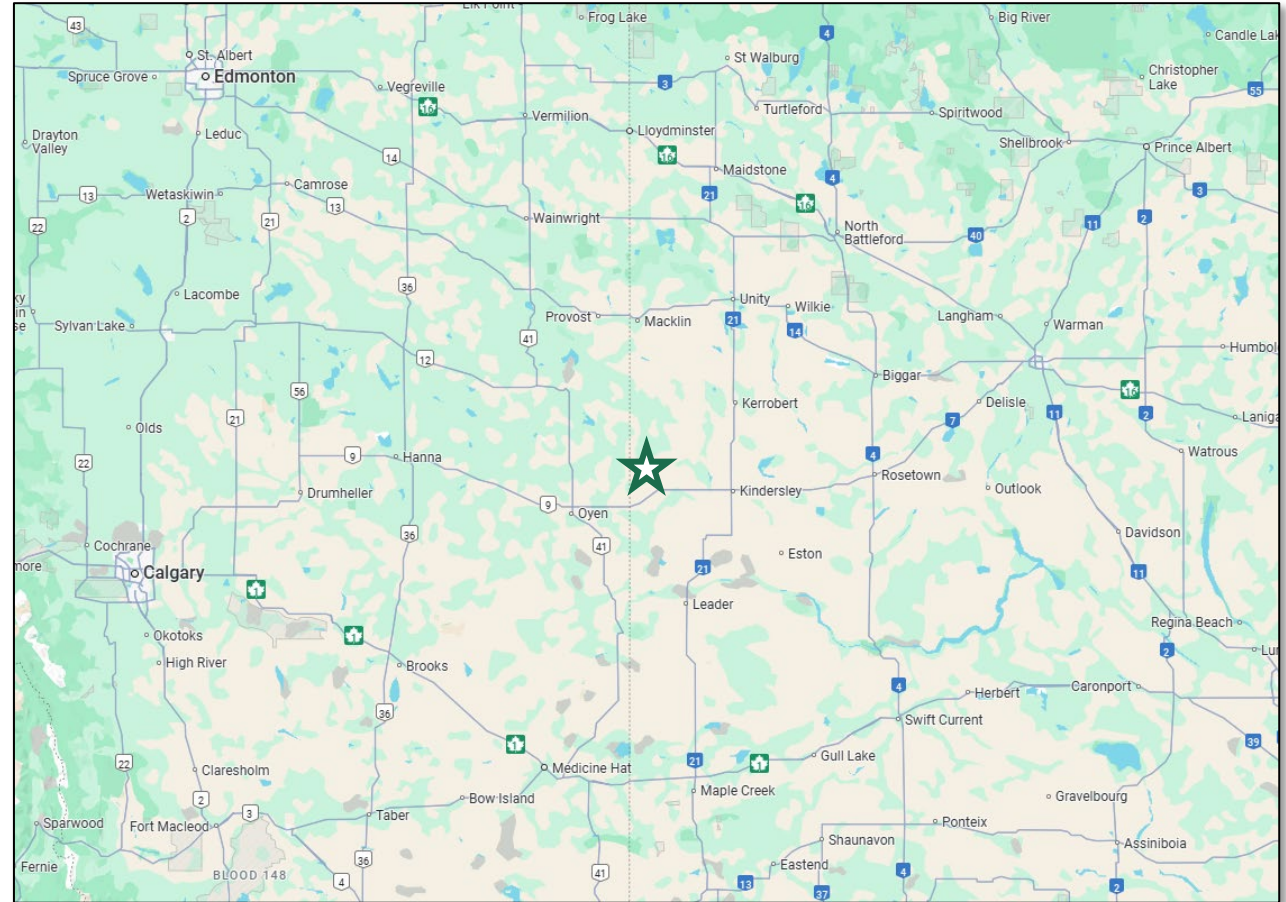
Elk Point
Frog Lake
Big River
Candle Lake
43
St. Albert
Edmonton
Spruce Grove
Vegreville
St Walburg
Christopher Lake
55
4
3
16
Vermilion
Lloydminster
Turtleford
Spiritwood
Drayton Valley
Leduc
16
Maidstone
Shellbrook
Prince Albert
14
4
3
13
Wetaskiwin
Camrose
21
16
22
2
21
13
Wainwright
North Battleford
40
11
2
36
Lacombe
Unity
Wilkie
Sylvan Lake
Provost
Macklin
21
14
Langham
Warman
41
12
Biggar
Humbol
56
Kerrobert
16
Delisle
7
11
2
Lanig
21
Olds
9
Hanna
4
Rosetown
Watrous
22
Drumheller
9
Oyen
Kindersley
Outlook
Davidson
36
41
Cochrane
Eston
more
Calgary
21
11
1
Leader
Okotoks
1
Regina Beach
2
Lu
High River
Brooks
4
Herbert
Caronport
36
Swift Current
1
39
22
Medicine Hat
21
1
Gull Lake
Claresholm
Maple Creek
Gravelbourg
2
Bow Island
3
Taber
Ponteix
Sparwood
Fort Macleod
Shaunavon
Assiniboia
36
41
Eastend
Fernie
BLOOD 148
4
13
37
4
2